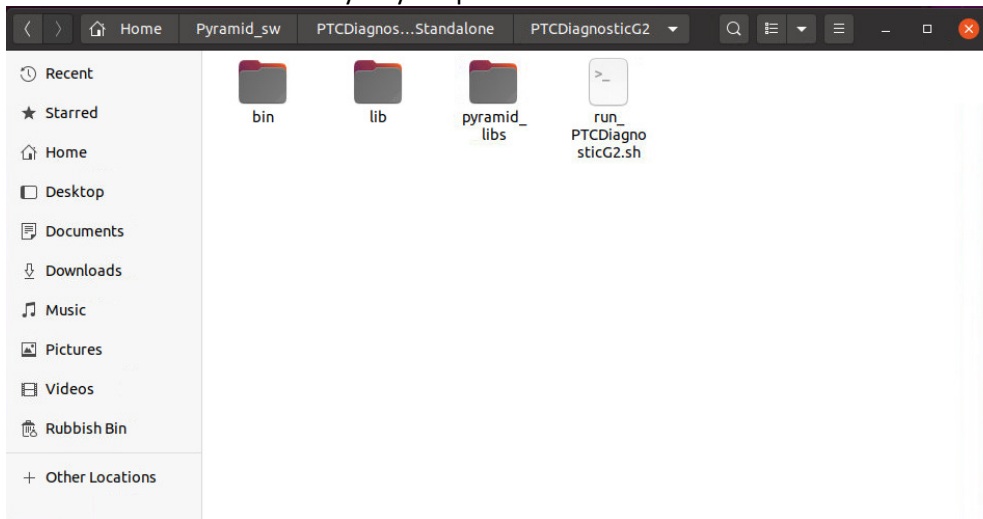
Home
Pyramid_sw
PTCDiagnos...Standalone
PTCDiagnosticG2

Recent
Starred
Home
Desktop
Documents
Downloads
Music
Pictures
Videos
Rubbish Bin
+ Other Locations

bin
lib
pyramid_libs
>_
run_PTCDiagnosticG2.sh